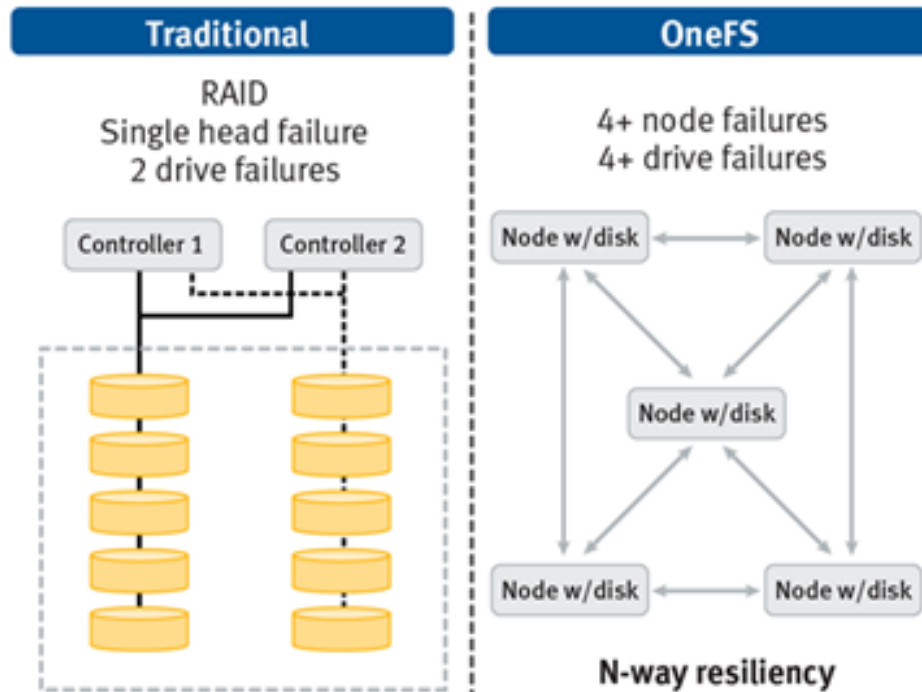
Traditional

RAID
Single head failure
2 drive failures

Controller 1

Controller 2

OneFS

4+ node failures
4+ drive failures

Node w/disk

Node w/disk

Node w/disk

Node w/disk

Node w/disk

N-way resiliency